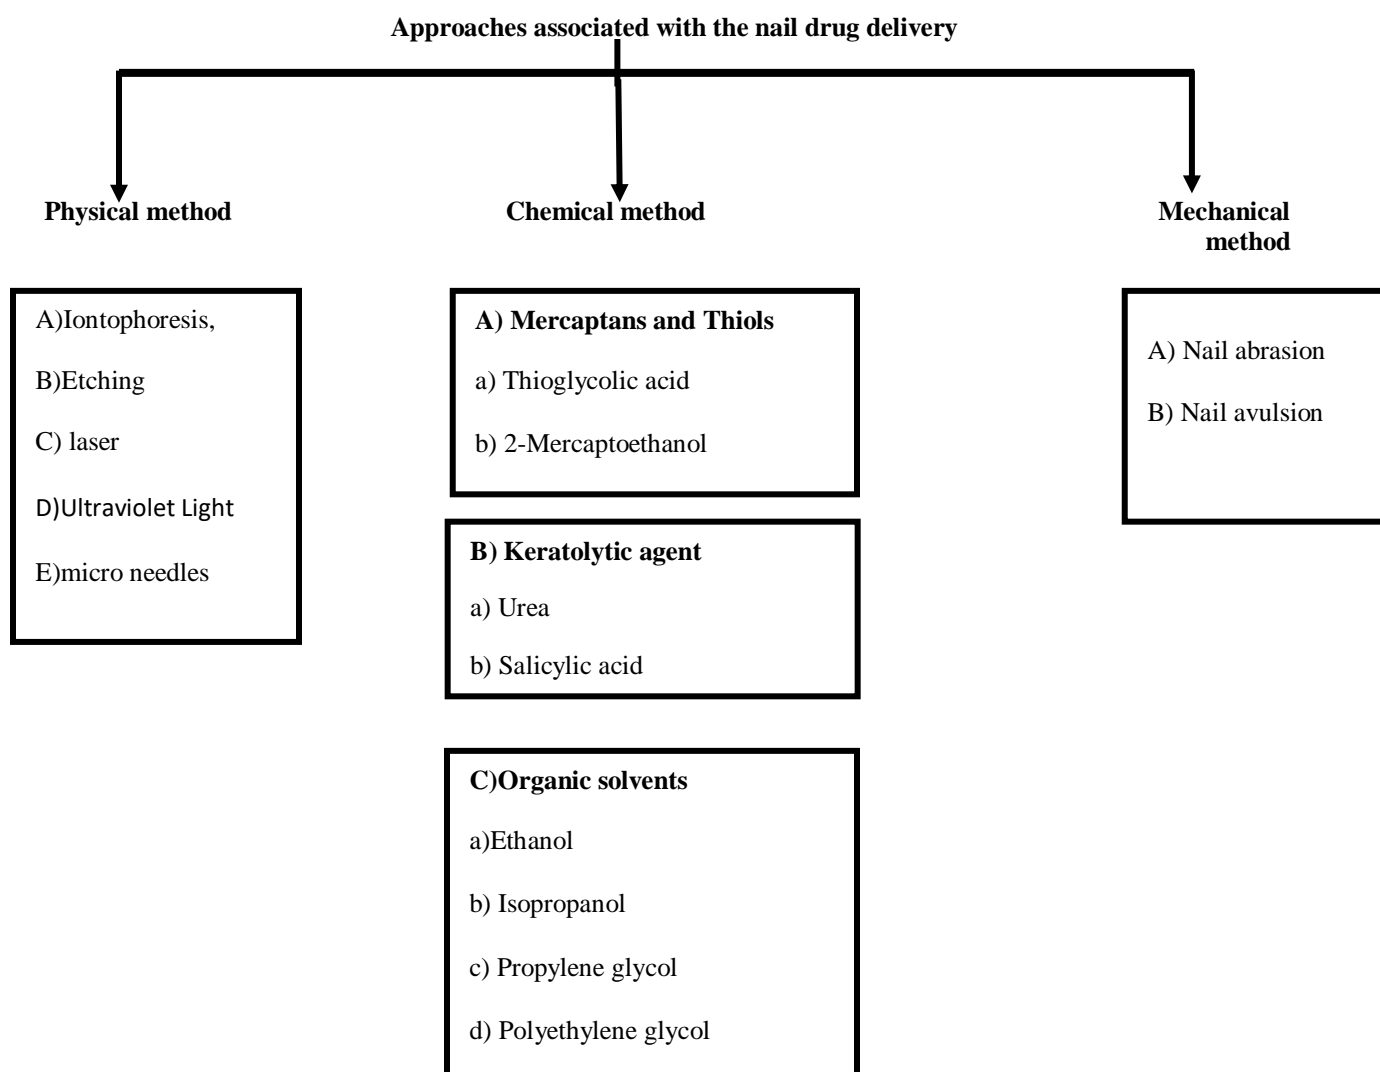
Approaches associated with the nail drug delivery

Physical method

A)Iontophoresis,

B)Etching

C) laser

D)Ultraviolet Light

E)micro needles

Chemical method

A) Mercaptans and Thiols

a) Thioglycolic acid

b) 2-Mercaptoethanol

B) Keratolytic agent

a) Urea

b) Salicylic acid

C)Organic solvents

a)Ethanol

b) Isopropanol

c) Propylene glycol

d) Polyethylene glycol

Mechanical method

A) Nail abrasion

B) Nail avulsion